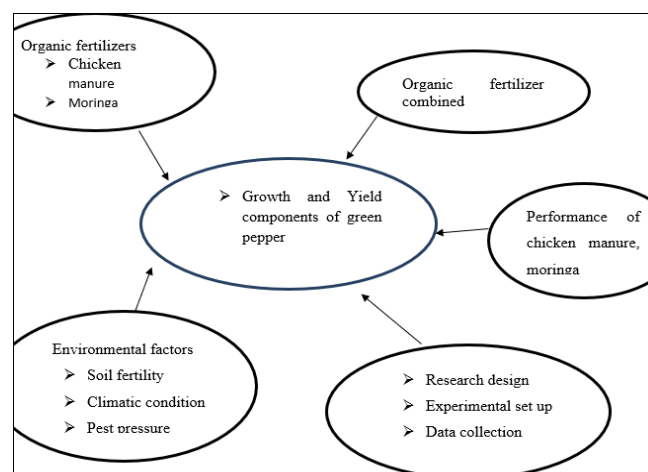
Organic fertilizers
➢ Chicken manure
➢ Moringa

Organic fertilizer combined

➢ Growth and Yield components of green pepper

Performance of chicken manure, moringa

Environmental factors
➢ Soil fertility
➢ Climatic condition
➢ Pest pressure

➢ Research design
➢ Experimental set up
➢ Data collection